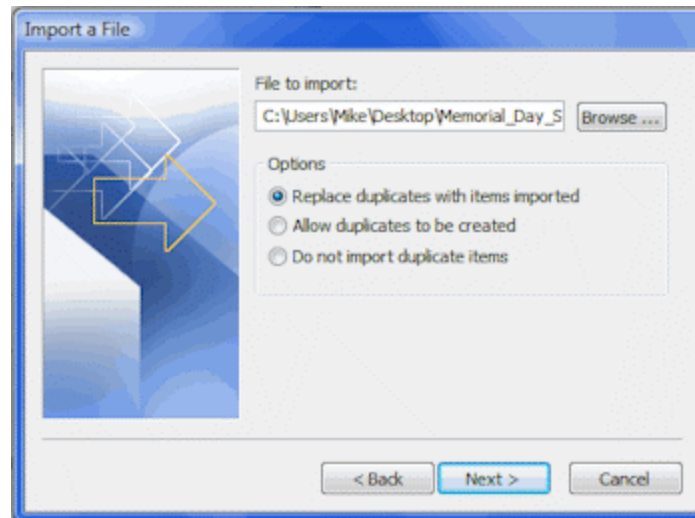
Import a File

File to import:

C:\Users\Mike\Desktop\Memorial_Day_S

Browse ...

Options

Replace duplicates with items imported

Allow duplicates to be created

Do not import duplicate items

< Back

Next >

Cancel